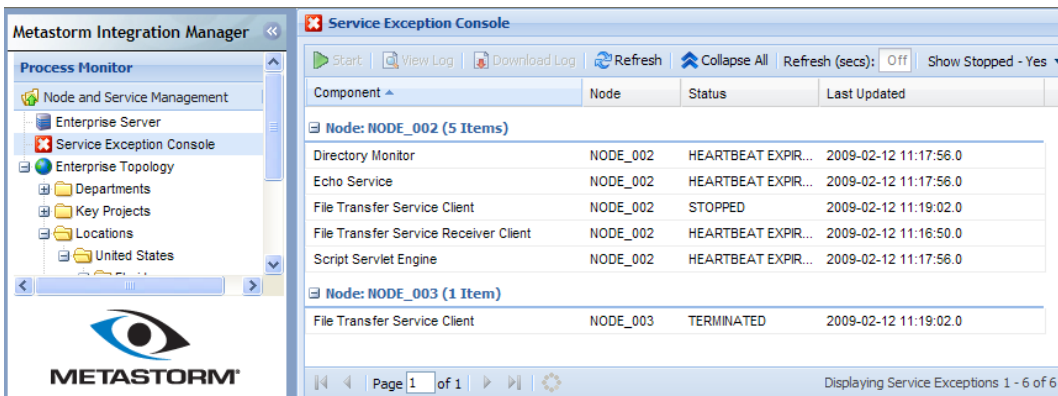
Metastorm Integration Manager

Process Monitor

Node and Service Management

Enterprise Server

Service Exception Console

Enterprise Topology

Departments

Key Projects

Locations

United States

METASTORM

Service Exception Console

Start | View Log | Download Log | Refresh | Collapse All | Refresh (secs): Off | Show Stopped - Yes

| Component | Node | Status | Last Updated |
|---|---|---|---|
| Node: NODE_002 (5 Items) | | | |
| Directory Monitor | NODE_002 | HEARTBEAT EXPIR... | 2009-02-12 11:17:56.0 |
| Echo Service | NODE_002 | HEARTBEAT EXPIR... | 2009-02-12 11:17:56.0 |
| File Transfer Service Client | NODE_002 | STOPPED | 2009-02-12 11:19:02.0 |
| File Transfer Service Receiver Client | NODE_002 | HEARTBEAT EXPIR... | 2009-02-12 11:16:50.0 |
| Script Servlet Engine | NODE_002 | HEARTBEAT EXPIR... | 2009-02-12 11:17:56.0 |
| Node: NODE_003 (1 Item) | | | |
| File Transfer Service Client | NODE_003 | TERMINATED | 2009-02-12 11:19:02.0 |

Page 1 of 1

Displaying Service Exceptions 1 - 6 of 6